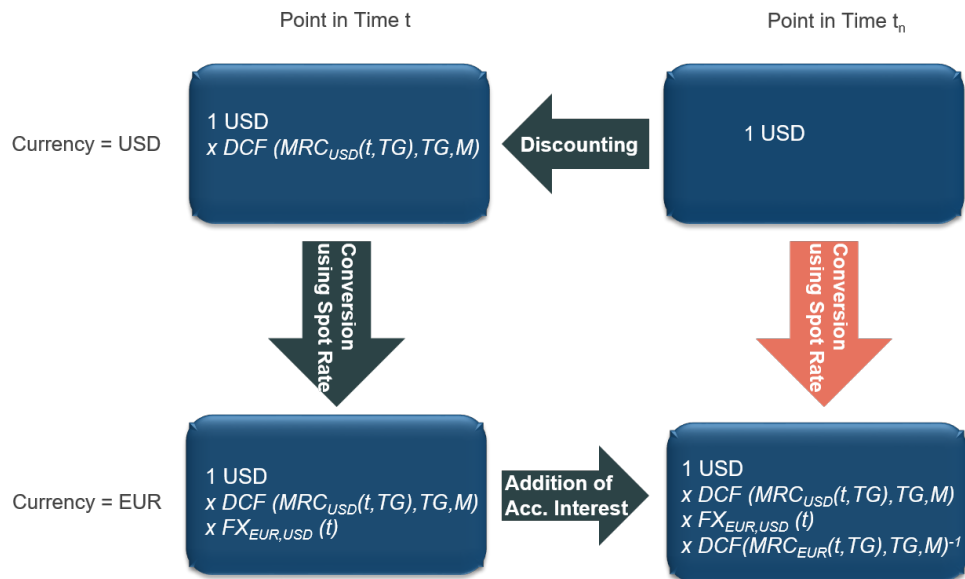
Point in Time t

Point in Time $t_n$

Currency = USD

1 USD
x DCF ($MRC_{USD}$(t,TG),TG,M)

Discounting

1 USD

Conversion using Spot Rate

Conversion using Spot Rate

Currency = EUR

1 USD
x DCF ($MRC_{USD}$(t,TG),TG,M)
x $FX_{EUR,USD}$ (t)

Addition of Acc. Interest

1 USD
x DCF ($MRC_{USD}$(t,TG),TG,M)
x $FX_{EUR,USD}$ (t)
x DCF($MRC_{EUR}$(t,TG),TG,M)$^{-1}$